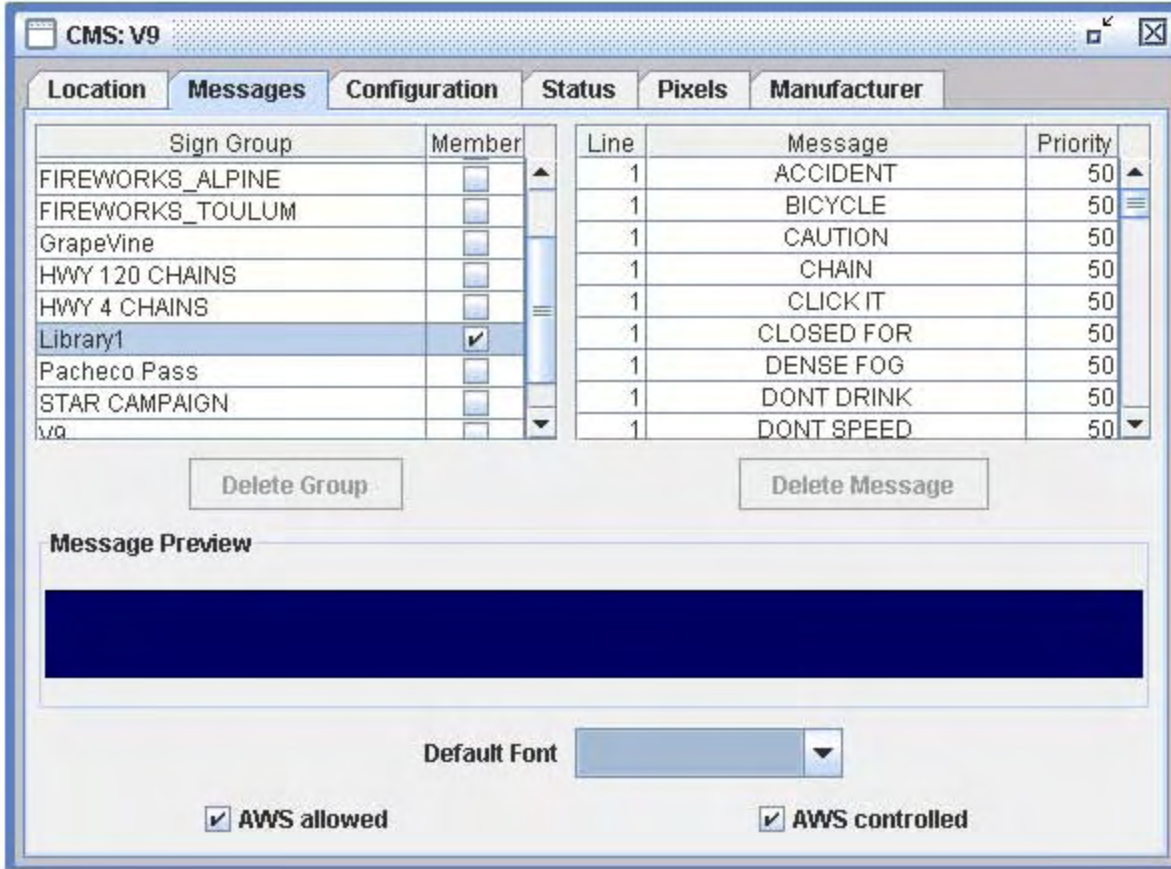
CMS: V9

Location | Messages | Configuration | Status | Pixels | Manufacturer

| Sign Group | Member |
|---|---|
| FIREWORKS_ALPINE | ☐ |
| FIREWORKS_TOULUM | ☐ |
| GrapeVine | ☐ |
| HWY 120 CHAINS | ☐ |
| HWY 4 CHAINS | ☐ |
| Library1 | ✔ |
| Pacheco Pass | ☐ |
| STAR CAMPAIGN | ☐ |
| V9 | ☐ |

| Line | Message | Priority |
|---|---|---|
| 1 | ACCIDENT | 50 |
| 1 | BICYCLE | 50 |
| 1 | CAUTION | 50 |
| 1 | CHAIN | 50 |
| 1 | CLICK IT | 50 |
| 1 | CLOSED FOR | 50 |
| 1 | DENSE FOG | 50 |
| 1 | DONT DRINK | 50 |
| 1 | DONT SPEED | 50 |

Delete Group

Delete Message

Message Preview

Default Font

✔ AWS allowed

✔ AWS controlled